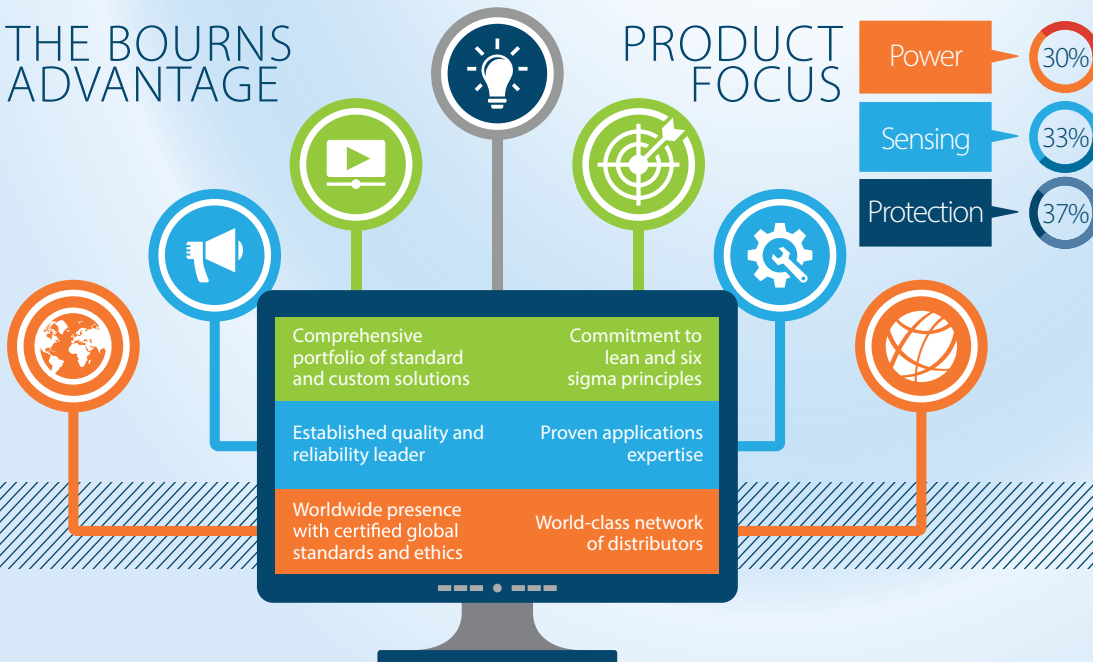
THE BOURNS ADVANTAGE

PRODUCT FOCUS

Power 30%

Sensing 33%

Protection 37%

Comprehensive portfolio of standard and custom solutions

Commitment to lean and six sigma principles

Established quality and reliability leader

Proven applications expertise

Worldwide presence with certified global standards and ethics

World-class network of distributors